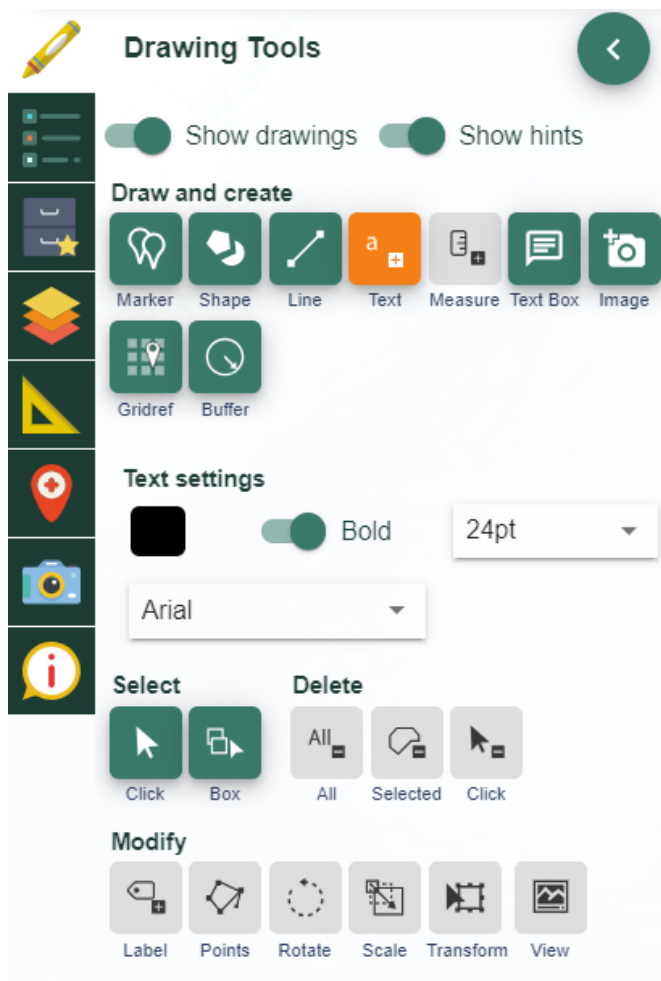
Drawing Tools

Show drawings Show hints

Draw and create

Marker Shape Line Text Measure Text Box Image

Gridref Buffer

Text settings

Bold 24pt

Arial

Select

Click Box

Delete

All All Selected Click

Modify

Label Points Rotate Scale Transform View